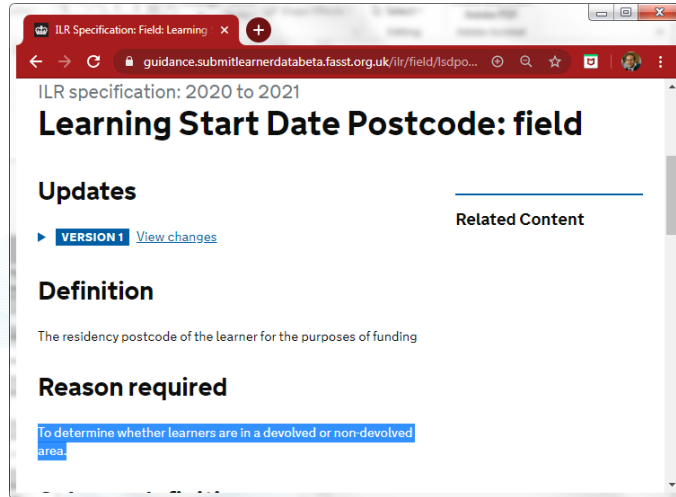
ILR Specification: Field: Learning ×

guidance.submitlearnerdatabeta.fasst.org.uk/ilr/field/lsdpo...

ILR specification: 2020 to 2021

Learning Start Date Postcode: field

Updates

VERSION 1 View changes

Related Content

Definition

The residency postcode of the learner for the purposes of funding

Reason required

To determine whether learners are in a devolved or non-devolved area.

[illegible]